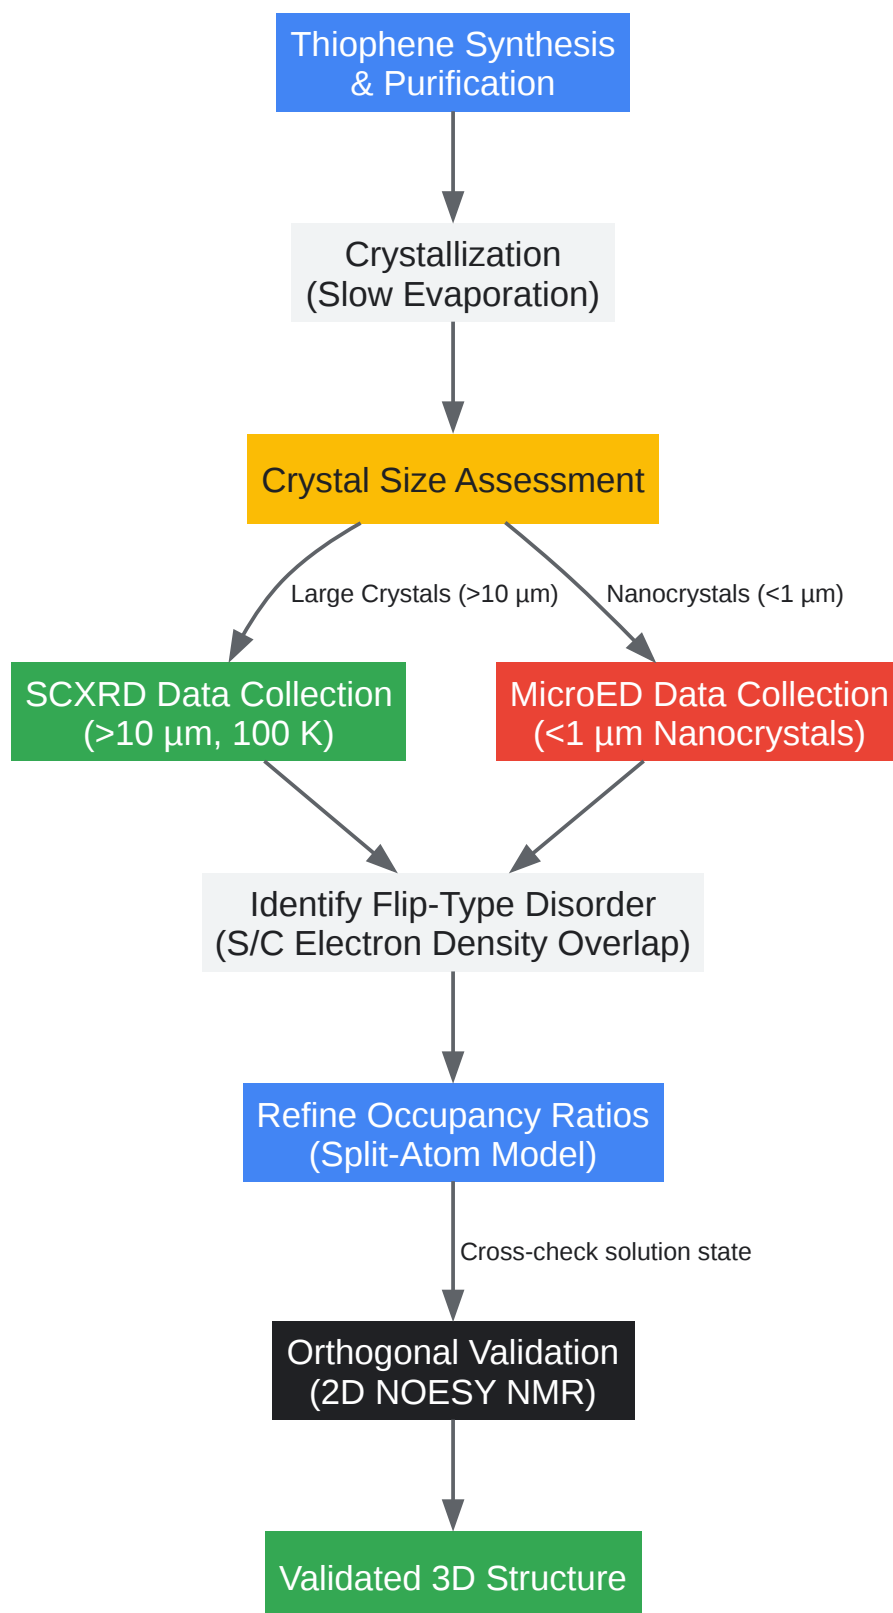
Thiophene Synthesis & Purification

Crystallization (Slow Evaporation)

Crystal Size Assessment

Large Crystals (>10 µm)

Nanocrystals (<1 µm)

SCXRD Data Collection (>10 µm, 100 K)

MicroED Data Collection (<1 µm Nanocrystals)

Identify Flip-Type Disorder (S/C Electron Density Overlap)

Refine Occupancy Ratios (Split-Atom Model)

Cross-check solution state

Orthogonal Validation (2D NOESY NMR)

Validated 3D Structure